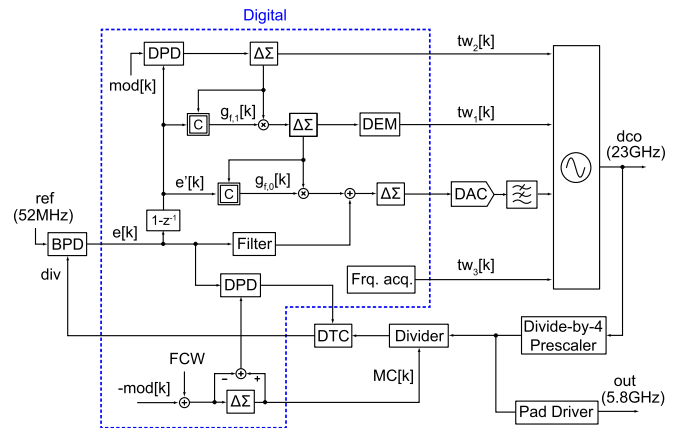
Digital

DPD

$\Delta\Sigma$

$tw_2[k]$

mod[k]

C

$g_{f,1}[k]$

$\Delta\Sigma$

DEM

$tw_1[k]$

dco (23GHz)

e'[k]

C

$g_{f,0}[k]$

$\Delta\Sigma$

DAC

ref (52MHz)

$1-z^{-1}$

BPD

e[k]

Filter

div

DPD

Frq. acq.

$tw_3[k]$

DTC

Divider

Divide-by-4 Prescaler

FCW

-mod[k]

+

+

$\Delta\Sigma$

MC[k]

out (5.8GHz)

Pad Driver